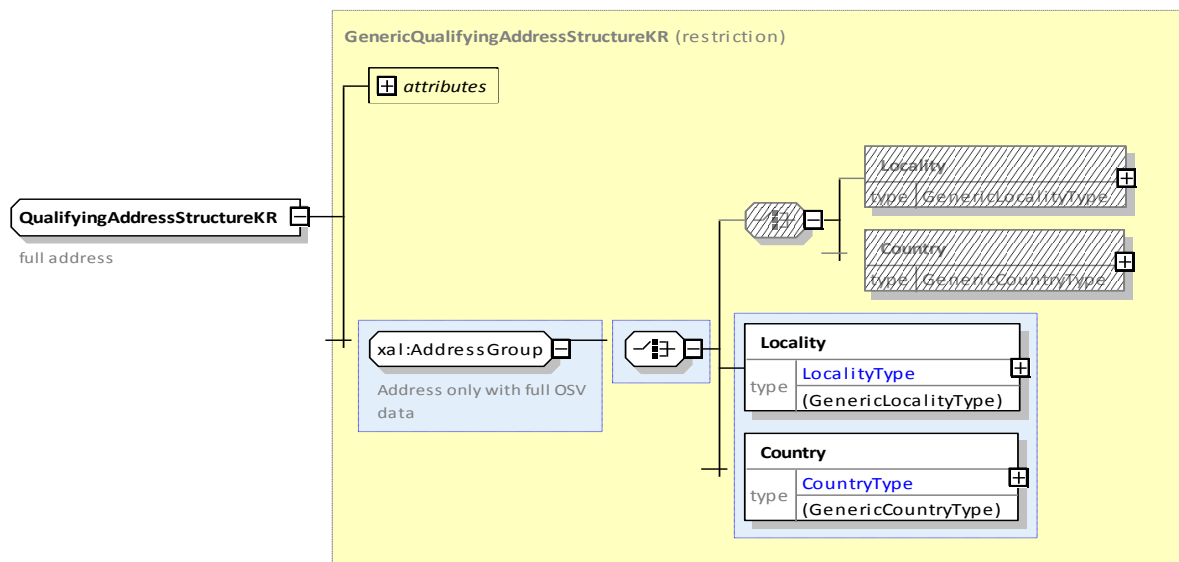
GenericQualifyingAddressStructureKR (restriction)

attributes

QualifyingAddressStructureKR

full address

Locality
type GenericLocalityType

Country
type GenericCountryType

xal:AddressGroup

Address only with full OSV data

Locality
type LocalityType (GenericLocalityType)

Country
type CountryType (GenericCountryType)